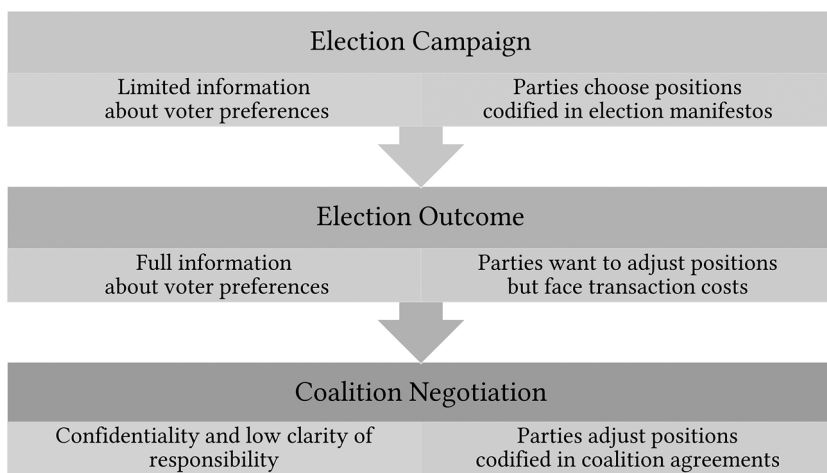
Election Campaign

| Limited information about voter preferences | Parties choose positions codified in election manifestos |
|---|---|

Election Outcome

| Full information about voter preferences | Parties want to adjust positions but face transaction costs |
|---|---|

Coalition Negotiation

| Confidentiality and low clarity of responsibility | Parties adjust positions codified in coalition agreements |
|---|---|